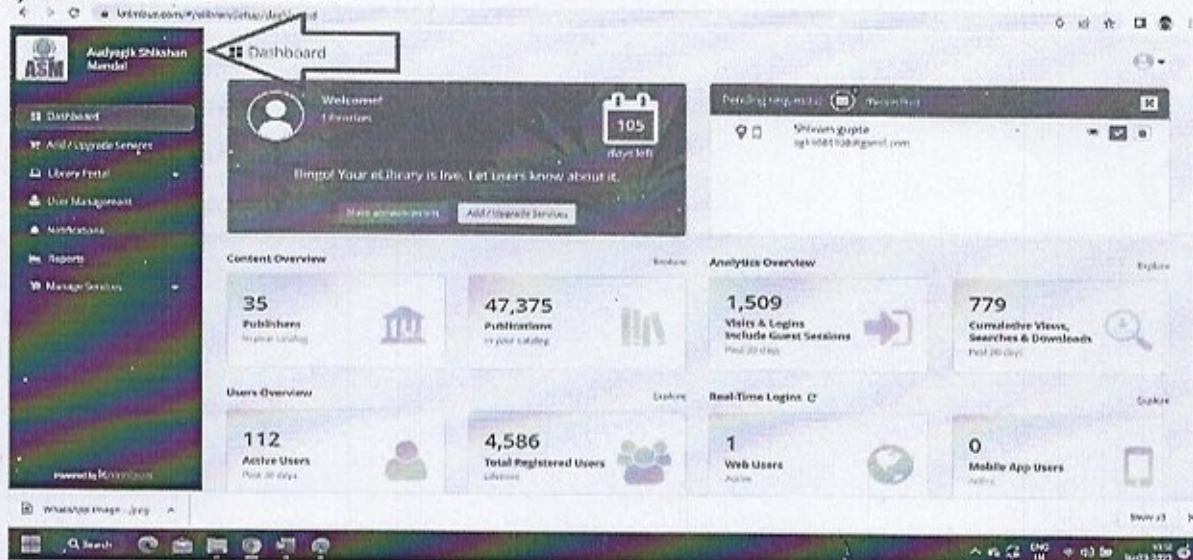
knimbus.com/#/elibrary/setup/dashboard

ASM Audyogik Shikshan Mandal

Dashboard

Dashboard
Add / Upgrade Services
Library Portal
User Management
Notifications
Reports
Manage Services

Powered by Knimbus

Welcome!
Librarian

105
days left

Bingo! Your eLibrary is live. Let users know about it.

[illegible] Add / Upgrade Services

Pending requests (0) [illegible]

Shivam gupta
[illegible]@gmail.com

Content Overview Explore

35
Publishers
in your catalog

47,375
Publications
in your catalog

Analytics Overview Explore

1,509
Visits & Logins
Include Guest Sessions
Past 30 days

779
Cumulative Views, Searches & Downloads
Past 30 days

Users Overview Explore

112
Active Users
Past 30 days

4,586
Total Registered Users
Lifetime

Real-Time Logins Explore

1
Web Users
Active

0
Mobile App Users
Active

WhatsApp Image ....jpeg

Show all

Search

ENG IN